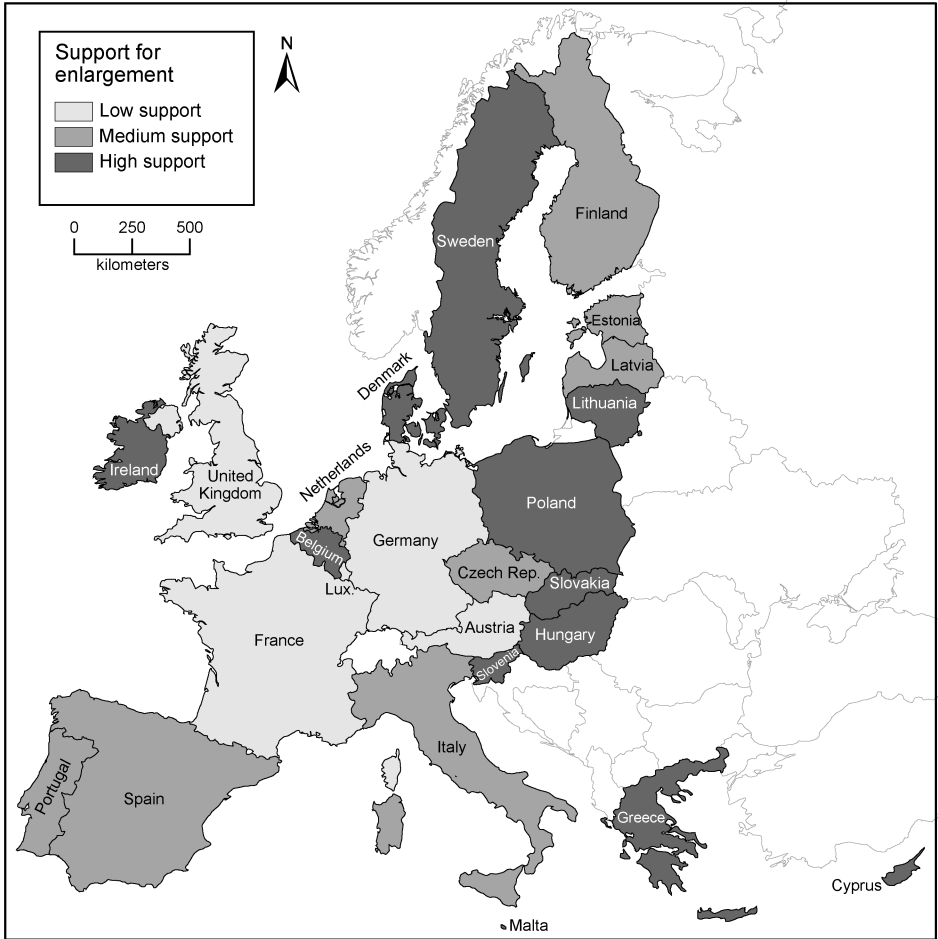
Support for enlargement
Low support
Medium support
High support

N

0 250 500
kilometers

Finland
Sweden
Estonia
Latvia
Lithuania
Denmark
Ireland
United Kingdom
Netherlands
Poland
Germany
Belgium
Lux.
Czech Rep.
Slovakia
Austria
Hungary
France
Slovenia
Italy
Portugal
Spain
Greece
Cyprus
Malta